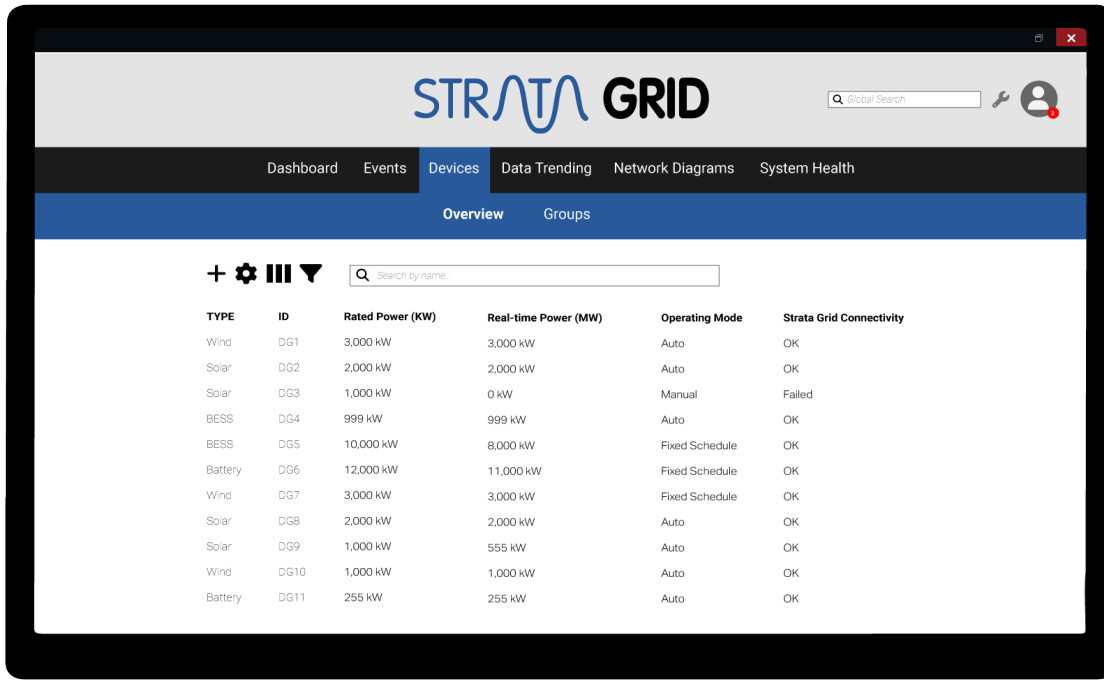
STRATA GRID

Global Search

2

Dashboard Events Devices Data Trending Network Diagrams System Health

Overview Groups

Search by name...

| TYPE | ID | Rated Power (KW) | Real-time Power (MW) | Operating Mode | Strata Grid Connectivity |
|---|---|---|---|---|---|
| Wind | DG1 | 3,000 kW | 3,000 kW | Auto | OK |
| Solar | DG2 | 2,000 kW | 2,000 kW | Auto | OK |
| Solar | DG3 | 1,000 kW | 0 kW | Manual | Failed |
| BESS | DG4 | 999 kW | 999 kW | Auto | OK |
| BESS | DG5 | 10,000 kW | 8,000 kW | Fixed Schedule | OK |
| Battery | DG6 | 12,000 kW | 11,000 kW | Fixed Schedule | OK |
| Wind | DG7 | 3,000 kW | 3,000 kW | Fixed Schedule | OK |
| Solar | DG8 | 2,000 kW | 2,000 kW | Auto | OK |
| Solar | DG9 | 1,000 kW | 555 kW | Auto | OK |
| Wind | DG10 | 1,000 kW | 1,000 kW | Auto | OK |
| Battery | DG11 | 255 kW | 255 kW | Auto | OK |